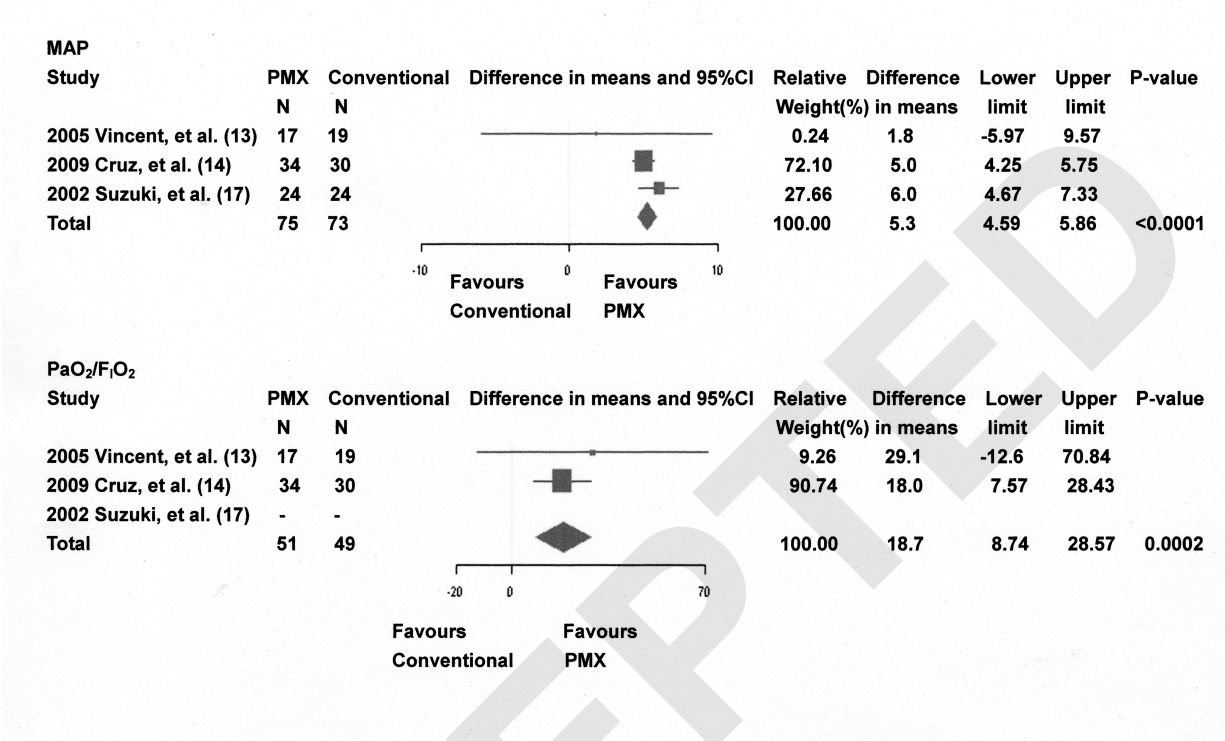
MAP

| Study | PMX N | Conventional N | Difference in means and 95%CI | Relative Weight(%) | Difference in means | Lower limit | Upper limit | P-value |
|---|---|---|---|---|---|---|---|---|
| 2005 Vincent, et al. (13) | 17 | 19 | | 0.24 | 1.8 | -5.97 | 9.57 | |
| 2009 Cruz, et al. (14) | 34 | 30 | | 72.10 | 5.0 | 4.25 | 5.75 | |
| 2002 Suzuki, et al. (17) | 24 | 24 | | 27.66 | 6.0 | 4.67 | 7.33 | |
| Total | 75 | 73 | | 100.00 | 5.3 | 4.59 | 5.86 | <0.0001 |

-10 0 10

Favours Conventional

Favours PMX

$PaO_2/F_IO_2$

| Study | PMX N | Conventional N | Difference in means and 95%CI | Relative Weight(%) | Difference in means | Lower limit | Upper limit | P-value |
|---|---|---|---|---|---|---|---|---|
| 2005 Vincent, et al. (13) | 17 | 19 | | 9.26 | 29.1 | -12.6 | 70.84 | |
| 2009 Cruz, et al. (14) | 34 | 30 | | 90.74 | 18.0 | 7.57 | 28.43 | |
| 2002 Suzuki, et al. (17) | - | - | | | | | | |
| Total | 51 | 49 | | 100.00 | 18.7 | 8.74 | 28.57 | 0.0002 |

-20 0 70

Favours Conventional

Favours PMX